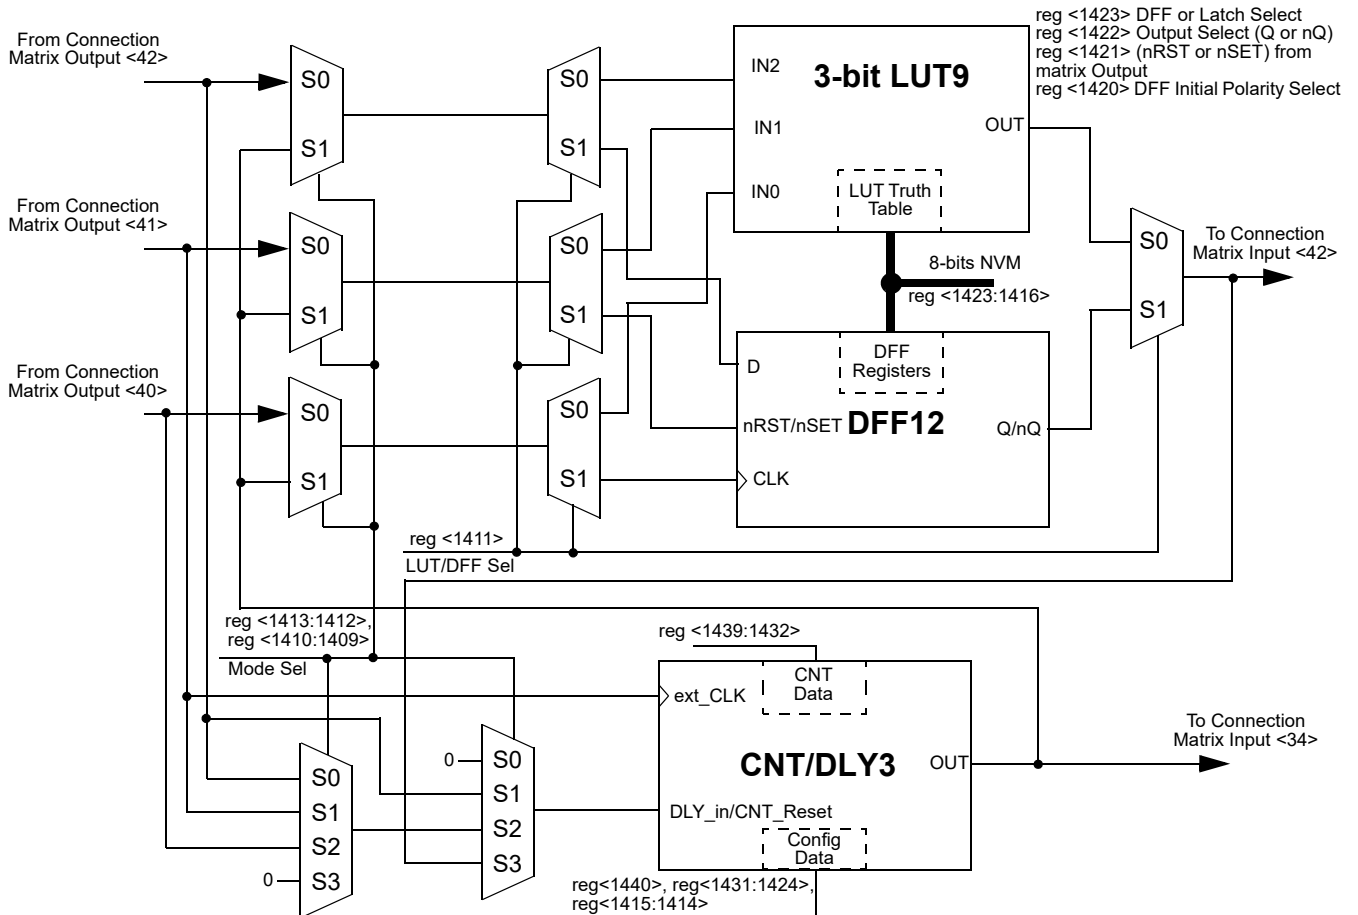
From Connection Matrix Output <42>

From Connection Matrix Output <41>

From Connection Matrix Output <40>

S0
S1

S0
S1

S0
S1

S0
S1

S0
S1

S0
S1

reg <1423> DFF or Latch Select
reg <1422> Output Select (Q or nQ)
reg <1421> (nRST or nSET) from matrix Output
reg <1420> DFF Initial Polarity Select

IN2
3-bit LUT9
IN1
OUT
IN0
LUT Truth Table

8-bits NVM
reg <1423:1416>

S0
S1

To Connection Matrix Input <42>

D
DFF Registers
nRST/nSET DFF12
Q/nQ
CLK

reg <1411>
LUT/DFF Sel

reg <1413:1412>,
reg <1410:1409>
Mode Sel

reg <1439:1432>
CNT Data
ext_CLK

To Connection Matrix Input <34>

CNT/DLY3
OUT
DLY_in/CNT_Reset
Config Data

S0
S1
S2
0 S3

0 S0
S1
S2
S3

reg<1440>, reg<1431:1424>,
reg<1415:1414>